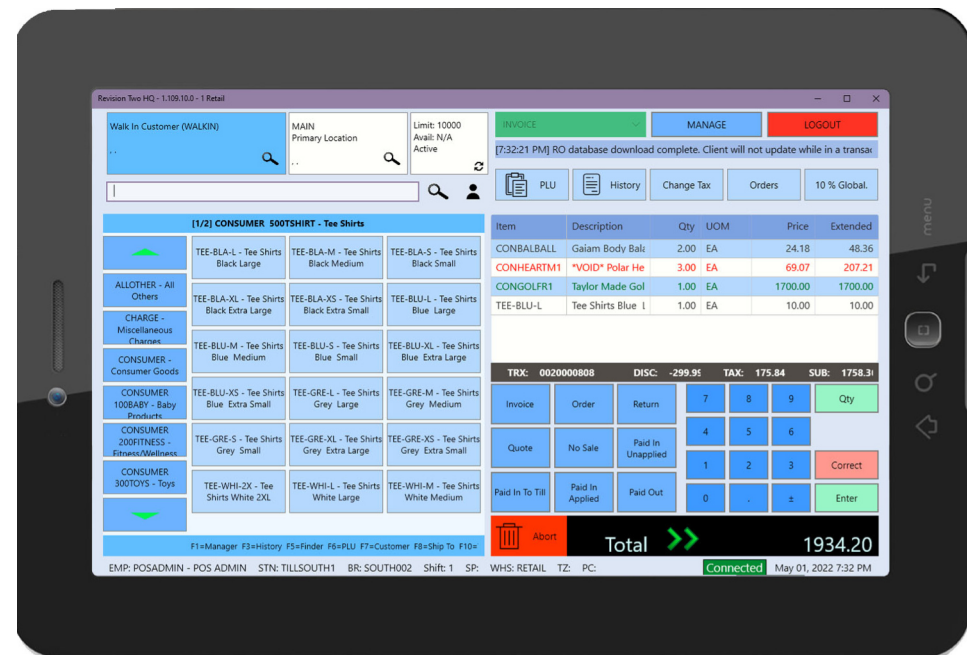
Revision Two HQ - 1.109.10.0 - 1 Retail

Walk In Customer (WALKIN)
. .

MAIN
Primary Location
. .

Limit: 10000
Avail: N/A
Active

INVOICE

MANAGE

LOGOUT

[7:32:21 PM] RO database download complete. Client will not update while in a transac

PLU

History

Change Tax

Orders

10 % Global.

[1/2] CONSUMER 500TSHIRT - Tee Shirts

ALLOTHER - All Others

CHARGE - Miscellaneous Charges

CONSUMER - Consumer Goods

CONSUMER 100BABY - Baby Products

CONSUMER 200FITNESS - Fitness/Wellness

CONSUMER 300TOYS - Toys

TEE-BLA-L - Tee Shirts Black Large

TEE-BLA-M - Tee Shirts Black Medium

TEE-BLA-S - Tee Shirts Black Small

TEE-BLA-XL - Tee Shirts Black Extra Large

TEE-BLA-XS - Tee Shirts Black Extra Small

TEE-BLU-L - Tee Shirts Blue Large

TEE-BLU-M - Tee Shirts Blue Medium

TEE-BLU-S - Tee Shirts Blue Small

TEE-BLU-XL - Tee Shirts Blue Extra Large

TEE-BLU-XS - Tee Shirts Blue Extra Small

TEE-GRE-L - Tee Shirts Grey Large

TEE-GRE-M - Tee Shirts Grey Medium

TEE-GRE-S - Tee Shirts Grey Small

TEE-GRE-XL - Tee Shirts Grey Extra Large

TEE-GRE-XS - Tee Shirts Grey Extra Small

TEE-WHI-2X - Tee Shirts White 2XL

TEE-WHI-L - Tee Shirts White Large

TEE-WHI-M - Tee Shirts White Medium

| Item | Description | Qty | UOM | Price | Extended |
|---|---|---|---|---|---|
| CONBALBALL | Gaiam Body Bala | 2.00 | EA | 24.18 | 48.36 |
| CONHEARTM1 | *VOID* Polar He | 3.00 | EA | 69.07 | 207.21 |
| CONGOLFR1 | Taylor Made Gol | 1.00 | EA | 1700.00 | 1700.00 |
| TEE-BLU-L | Tee Shirts Blue L | 1.00 | EA | 10.00 | 10.00 |

TRX: 0020000808 DISC: -299.9 TAX: 175.84 SUB: 1758.3

Invoice
Order
Return
Quote
No Sale
Paid In Unapplied
Paid In To Till
Paid In Applied
Paid Out

7 8 9
4 5 6
1 2 3
0 . ±

Qty
Correct
Enter

Abort

Total

1934.20

F1=Manager F3=History F5=Finder F6=PLU F7=Customer F8=Ship To F10=

EMP: POSADMIN - POS ADMIN STN: TILLSOUTH1 BR: SOUTH002 Shift: 1 SP: WHS: RETAIL TZ: PC:

Connected

May 01, 2022 7:32 PM

menu